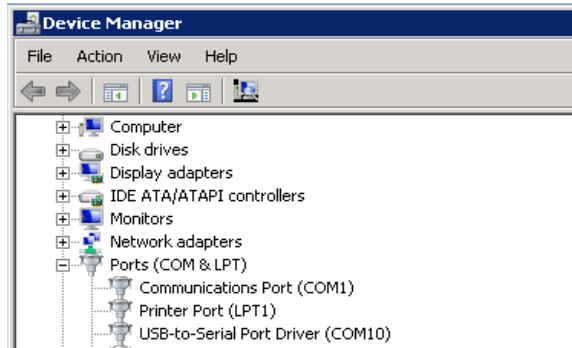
Device Manager

File Action View Help

Computer
Disk drives
Display adapters
IDE ATA/ATAPI controllers
Monitors
Network adapters
Ports (COM & LPT)
Communications Port (COM1)
Printer Port (LPT1)
USB-to-Serial Port Driver (COM10)